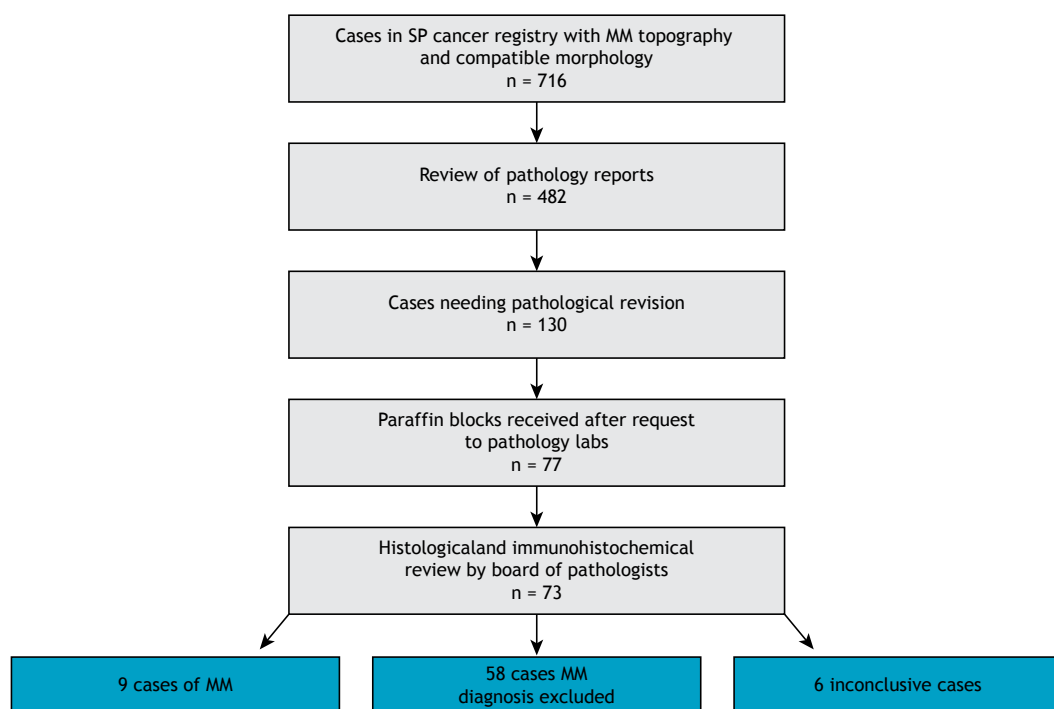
Cases in SP cancer registry with MM topography and compatible morphology
n = 716

Review of pathology reports
n = 482

Cases needing pathological revision
n = 130

Paraffin blocks received after request to pathology labs
n = 77

Histologicaland immunohistochemical review by board of pathologists
n = 73

9 cases of MM

58 cases MM diagnosis excluded

6 inconclusive cases